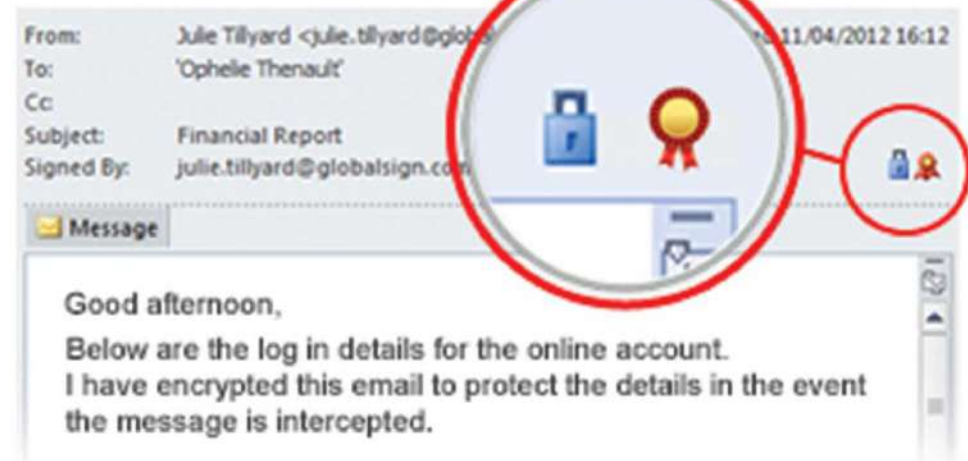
From: Julie Tillyard <julie.tillyard@glob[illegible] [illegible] 11/04/2012 16:12
To: 'Ophelie Thenault'
Cc:
Subject: Financial Report
Signed By: julie.tillyard@globalsign.co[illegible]

Message

Good afternoon,

Below are the log in details for the online account.
I have encrypted this email to protect the details in the event the message is intercepted.